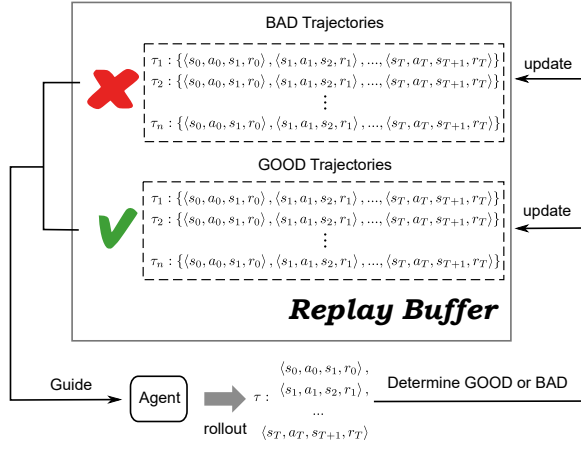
BAD Trajectories

$\tau_1 : \{\langle s_0, a_0, s_1, r_0 \rangle, \langle s_1, a_1, s_2, r_1 \rangle, ..., \langle s_T, a_T, s_{T+1}, r_T \rangle\}$
$\tau_2 : \{\langle s_0, a_0, s_1, r_0 \rangle, \langle s_1, a_1, s_2, r_1 \rangle, ..., \langle s_T, a_T, s_{T+1}, r_T \rangle\}$
$\vdots$
$\tau_n : \{\langle s_0, a_0, s_1, r_0 \rangle, \langle s_1, a_1, s_2, r_1 \rangle, ..., \langle s_T, a_T, s_{T+1}, r_T \rangle\}$

update

GOOD Trajectories

$\tau_1 : \{\langle s_0, a_0, s_1, r_0 \rangle, \langle s_1, a_1, s_2, r_1 \rangle, ..., \langle s_T, a_T, s_{T+1}, r_T \rangle\}$
$\tau_2 : \{\langle s_0, a_0, s_1, r_0 \rangle, \langle s_1, a_1, s_2, r_1 \rangle, ..., \langle s_T, a_T, s_{T+1}, r_T \rangle\}$
$\vdots$
$\tau_n : \{\langle s_0, a_0, s_1, r_0 \rangle, \langle s_1, a_1, s_2, r_1 \rangle, ..., \langle s_T, a_T, s_{T+1}, r_T \rangle\}$

update

Replay Buffer

Guide

Agent

rollout

$\tau :$ $\langle s_0, a_0, s_1, r_0 \rangle,$ $\langle s_1, a_1, s_2, r_1 \rangle,$ ... $\langle s_T, a_T, s_{T+1}, r_T \rangle$

Determine GOOD or BAD